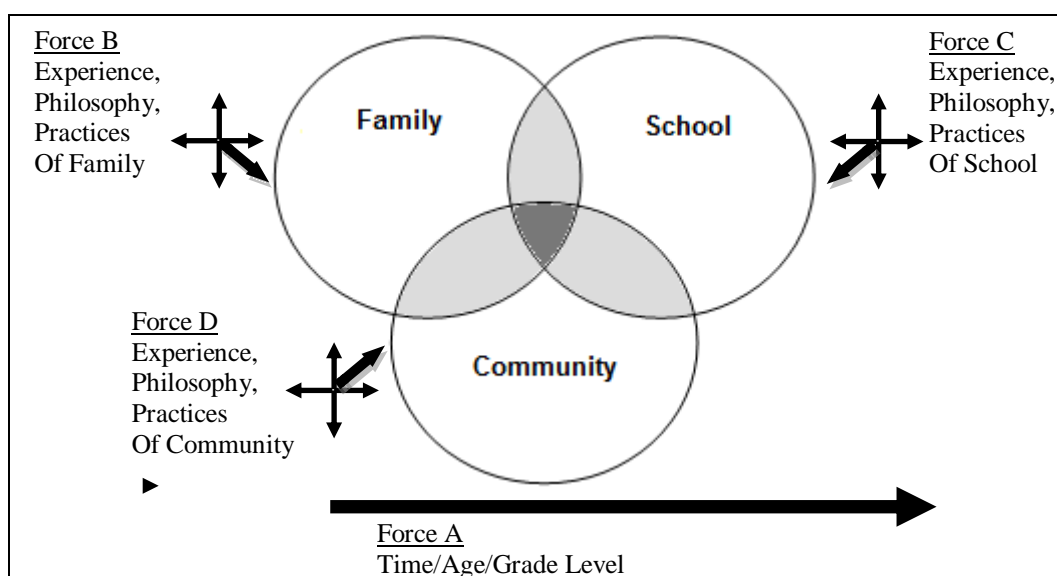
Force B
Experience, Philosophy, Practices Of Family

Family

School

Force C
Experience, Philosophy, Practices Of School

Force D
Experience, Philosophy, Practices Of Community

Community

Force A
Time/Age/Grade Level